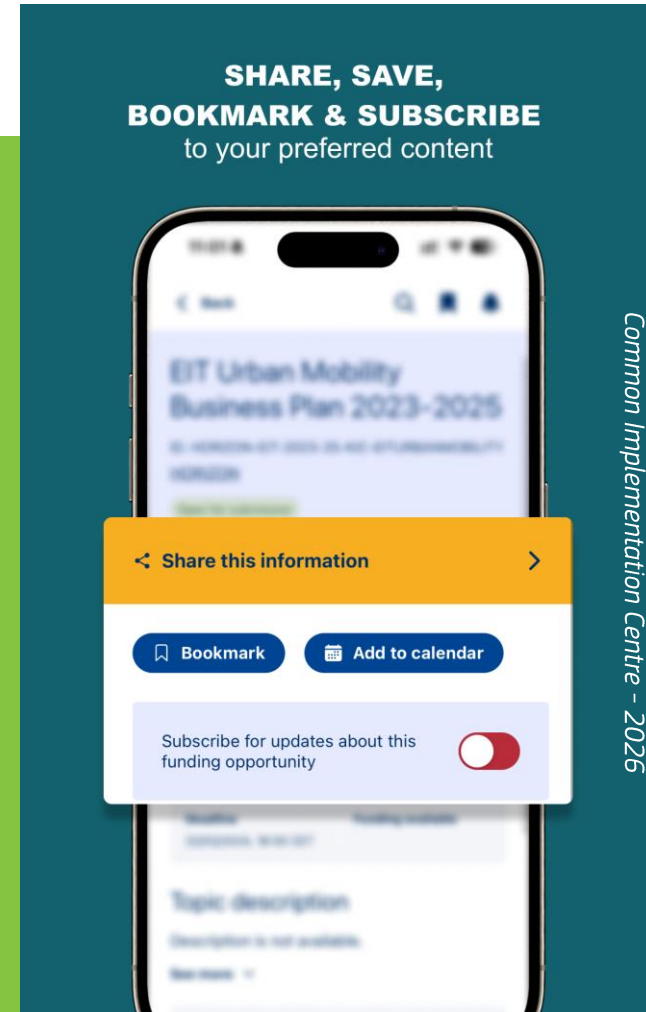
SHARE, SAVE,
BOOKMARK & SUBSCRIBE
to your preferred content

Back

EIT Urban Mobility Business Plan 2023-2025

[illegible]

Share this information

Bookmark

Add to calendar

Subscribe for updates about this funding opportunity

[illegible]

Topic description

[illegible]

Common Implementation Centre - 2026